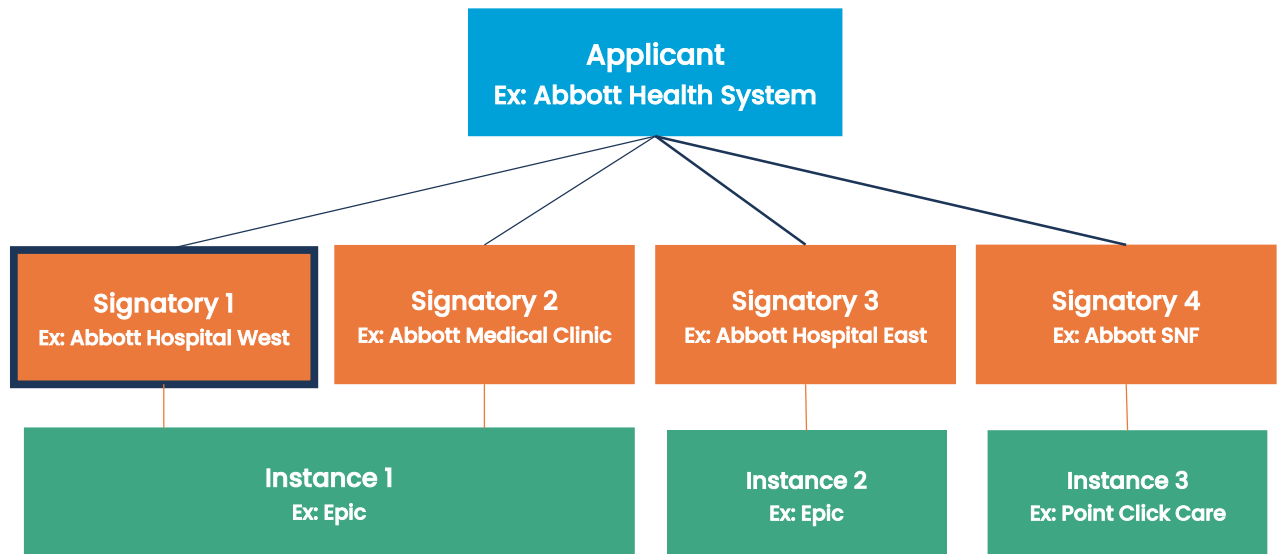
Applicant
Ex: Abbott Health System

Signatory 1
Ex: Abbott Hospital West

Signatory 2
Ex: Abbott Medical Clinic

Signatory 3
Ex: Abbott Hospital East

Signatory 4
Ex: Abbott SNF

Instance 1
Ex: Epic

Instance 2
Ex: Epic

Instance 3
Ex: Point Click Care